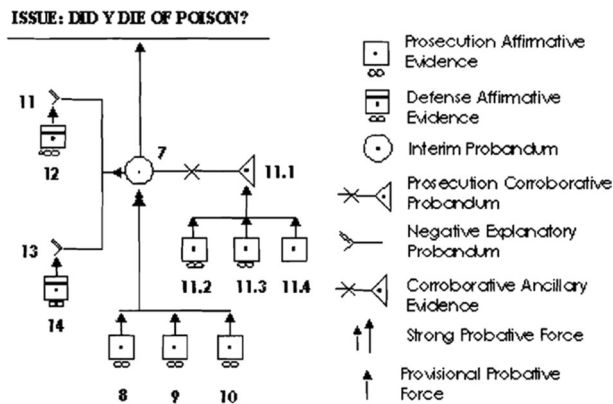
ISSUE: DID Y DIE OF POISON?

11

12

7

11.1

13

14

11.2

11.3

11.4

8

9

10

Prosecution Affirmative Evidence

Defense Affirmative Evidence

Interim Probandum

Prosecution Corroborative Probandum

Negative Explanatory Probandum

Corroborative Ancillary Evidence

Strong Probative Force

Provisional Probative Force